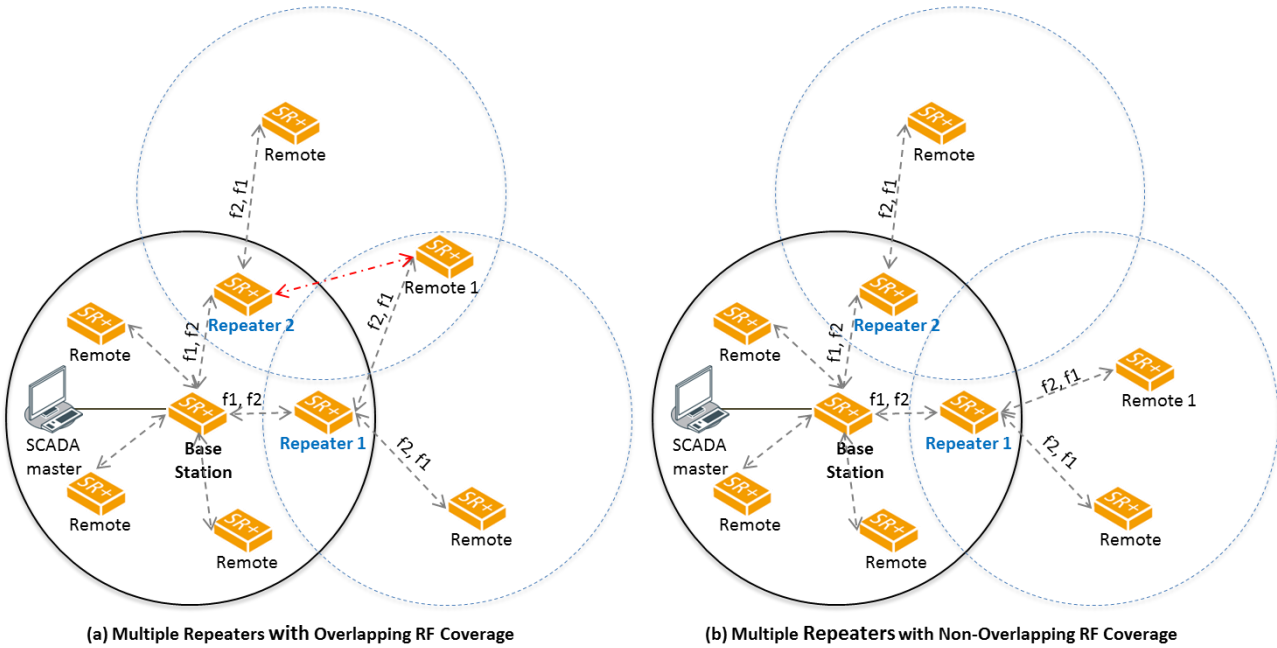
SR+
Remote

f2, f1

SR+
Remote 1

SR+
Repeater 2

f2, f1

SR+
Remote

f1, f2

SCADA master

f1, f2

SR+
Base Station

SR+
Repeater 1

f2, f1

SR+
Remote

SR+
Remote

SR+
Remote

(a) Multiple Repeaters with Overlapping RF Coverage

SR+
Remote

f2, f1

SR+
Repeater 2

SR+
Remote

f1, f2

SCADA master

f1, f2

SR+
Base Station

SR+
Repeater 1

f2, f1

SR+
Remote 1

f2, f1

SR+
Remote

SR+
Remote

SR+
Remote

(b) Multiple Repeaters with Non-Overlapping RF Coverage